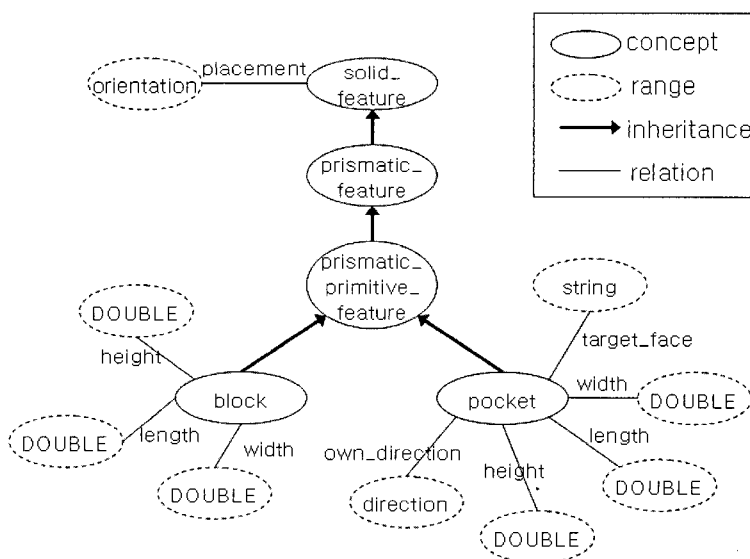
concept
range
inheritance
relation

orientation
placement
solid_feature

prismatic_feature

prismatic_primitive_feature

DOUBLE
height
block
DOUBLE
length
width
DOUBLE

string
target_face
pocket
width
DOUBLE
length
DOUBLE
own_direction
height
direction
DOUBLE